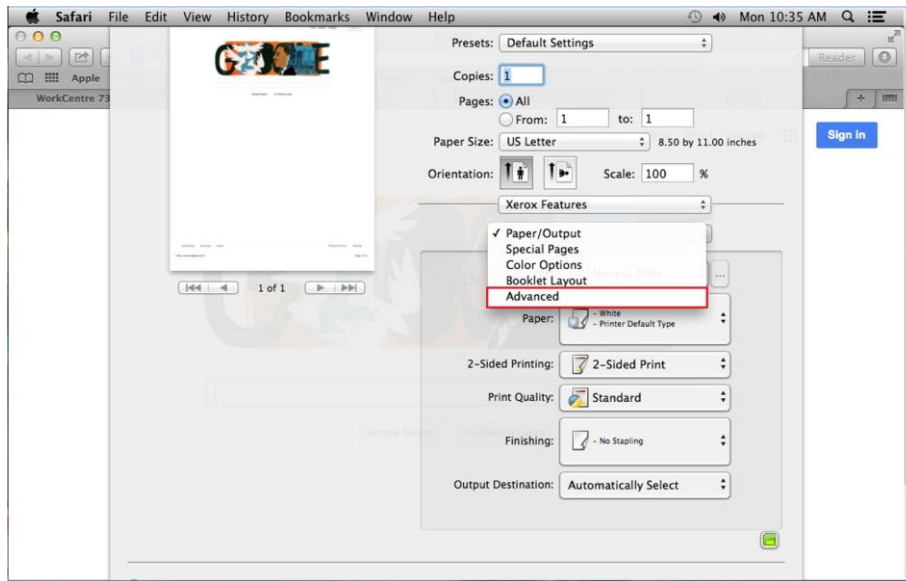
Safari File Edit View History Bookmarks Window Help

Mon 10:35 AM

Apple

WorkCentre 73

Reader

Sign in

Presets: Default Settings

Copies: 1

Pages: All

From: 1 to: 1

Paper Size: US Letter 8.50 by 11.00 inches

Orientation: Scale: 100 %

Xerox Features

✓ Paper/Output
Special Pages
Color Options
Booklet Layout
Advanced

Paper: - White - Printer Default Type

2-Sided Printing: 2-Sided Print

Print Quality: Standard

Finishing: - No Stapling

Output Destination: Automatically Select

1 of 1